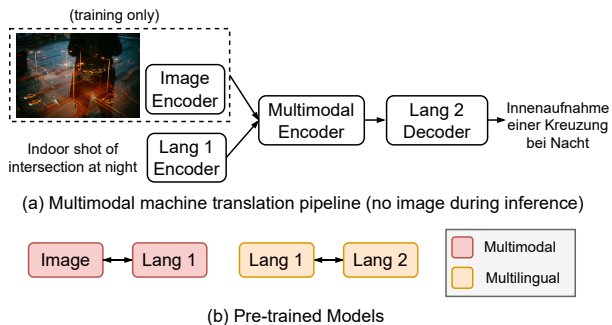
(training only)

Image Encoder

Indoor shot of intersection at night

Lang 1 Encoder

Multimodal Encoder

Lang 2 Decoder

Innenaufnahme einer Kreuzung bei Nacht

(a) Multimodal machine translation pipeline (no image during inference)

Image

Lang 1

Lang 1

Lang 2

Multimodal

Multilingual

(b) Pre-trained Models